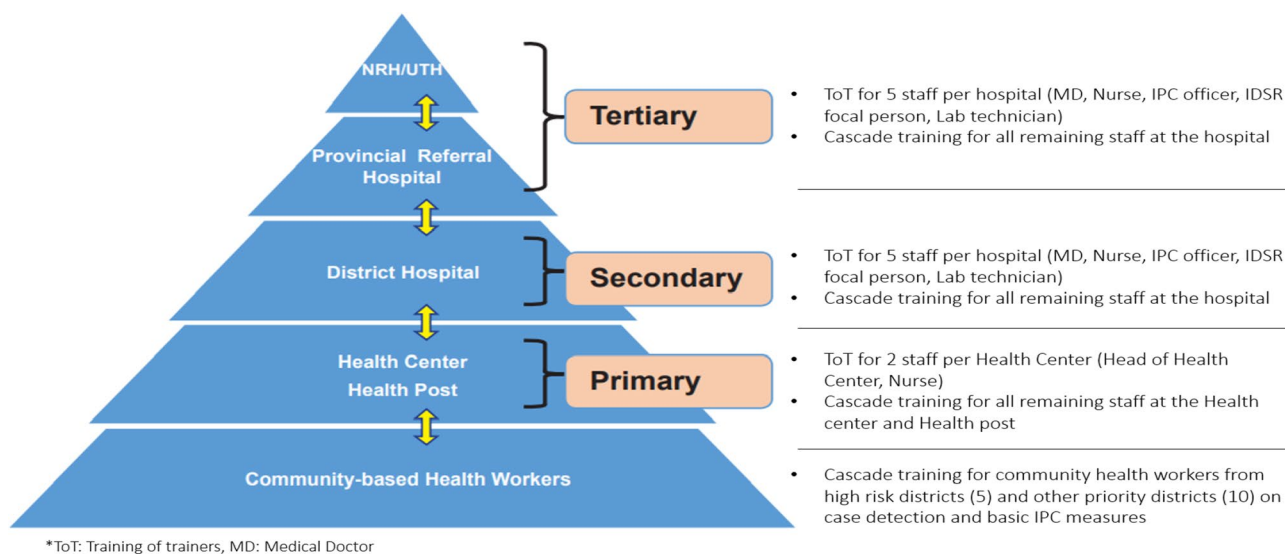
NRH/UTH

Provincial Referral Hospital

District Hospital

Health Center
Health Post

Community-based Health Workers

Tertiary

Secondary

Primary

• ToT for 5 staff per hospital (MD, Nurse, IPC officer, IDSR focal person, Lab technician)
• Cascade training for all remaining staff at the hospital

• ToT for 5 staff per hospital (MD, Nurse, IPC officer, IDSR focal person, Lab technician)
• Cascade training for all remaining staff at the hospital

• ToT for 2 staff per Health Center (Head of Health Center, Nurse)
• Cascade training for all remaining staff at the Health center and Health post

• Cascade training for community health workers from high risk districts (5) and other priority districts (10) on case detection and basic IPC measures

*ToT: Training of trainers, MD: Medical Doctor